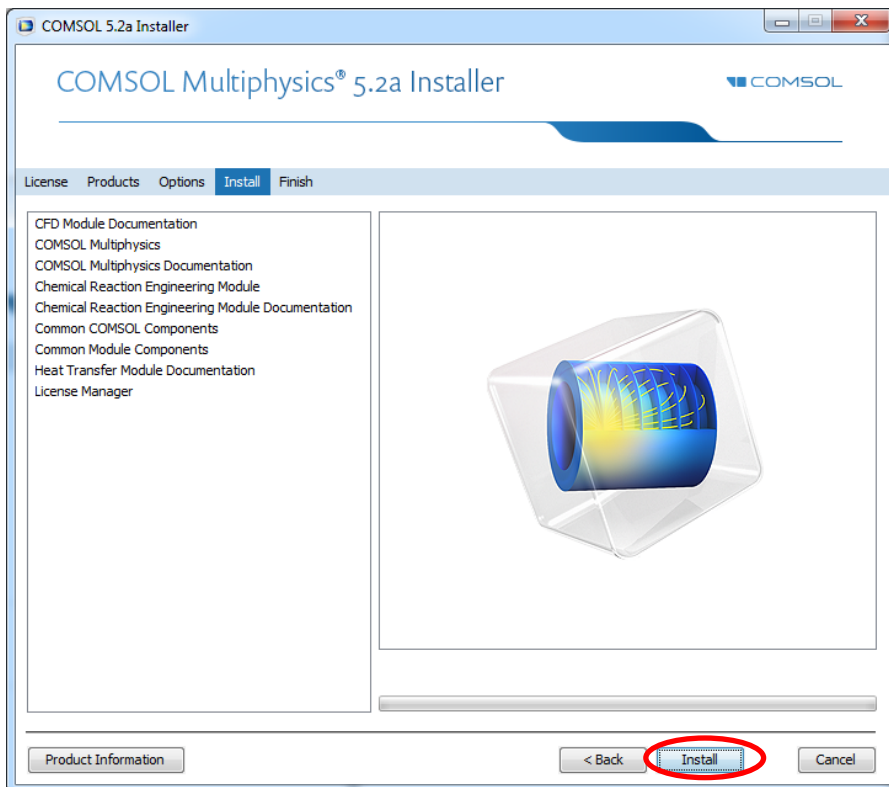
COMSOL 5.2a Installer

COMSOL Multiphysics® 5.2a Installer

COMSOL

License Products Options Install Finish

CFD Module Documentation
COMSOL Multiphysics
COMSOL Multiphysics Documentation
Chemical Reaction Engineering Module
Chemical Reaction Engineering Module Documentation
Common COMSOL Components
Common Module Components
Heat Transfer Module Documentation
License Manager

Product Information

< Back

Install

Cancel